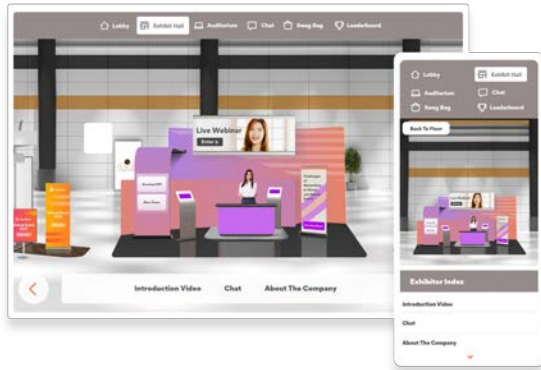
Lobby Exhibit Hall Auditorium Chat Swag Bag Leaderboard

Live Webinar
Enter

Introduction Video Chat About The Company

Lobby Exhibit Hall
Auditorium Chat
Swag Bag Leaderboard

Back To Floor

Exhibitor Index

Introduction Video

Chat

About The Company